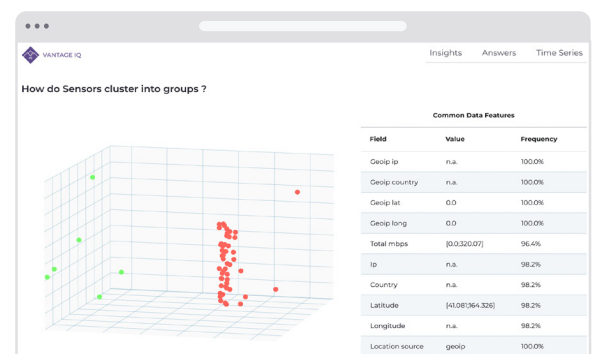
VANTAGE IQ

Insights Answers Time Series

How do Sensors cluster into groups ?

Common Data Features

| Field | Value | Frequency |
|---|---|---|
| Geoip ip | n.a. | 100.0% |
| Geoip country | n.a. | 100.0% |
| Geoip lat | 0.0 | 100.0% |
| Geoip long | 0.0 | 100.0% |
| Total mbps | [0.0,320.07] | 96.4% |
| Ip | n.a. | 98.2% |
| Country | n.a. | 98.2% |
| Latitude | [41.081,164.326] | 98.2% |
| Longitude | n.a. | 98.2% |
| Location source | geoip | 100.0% |